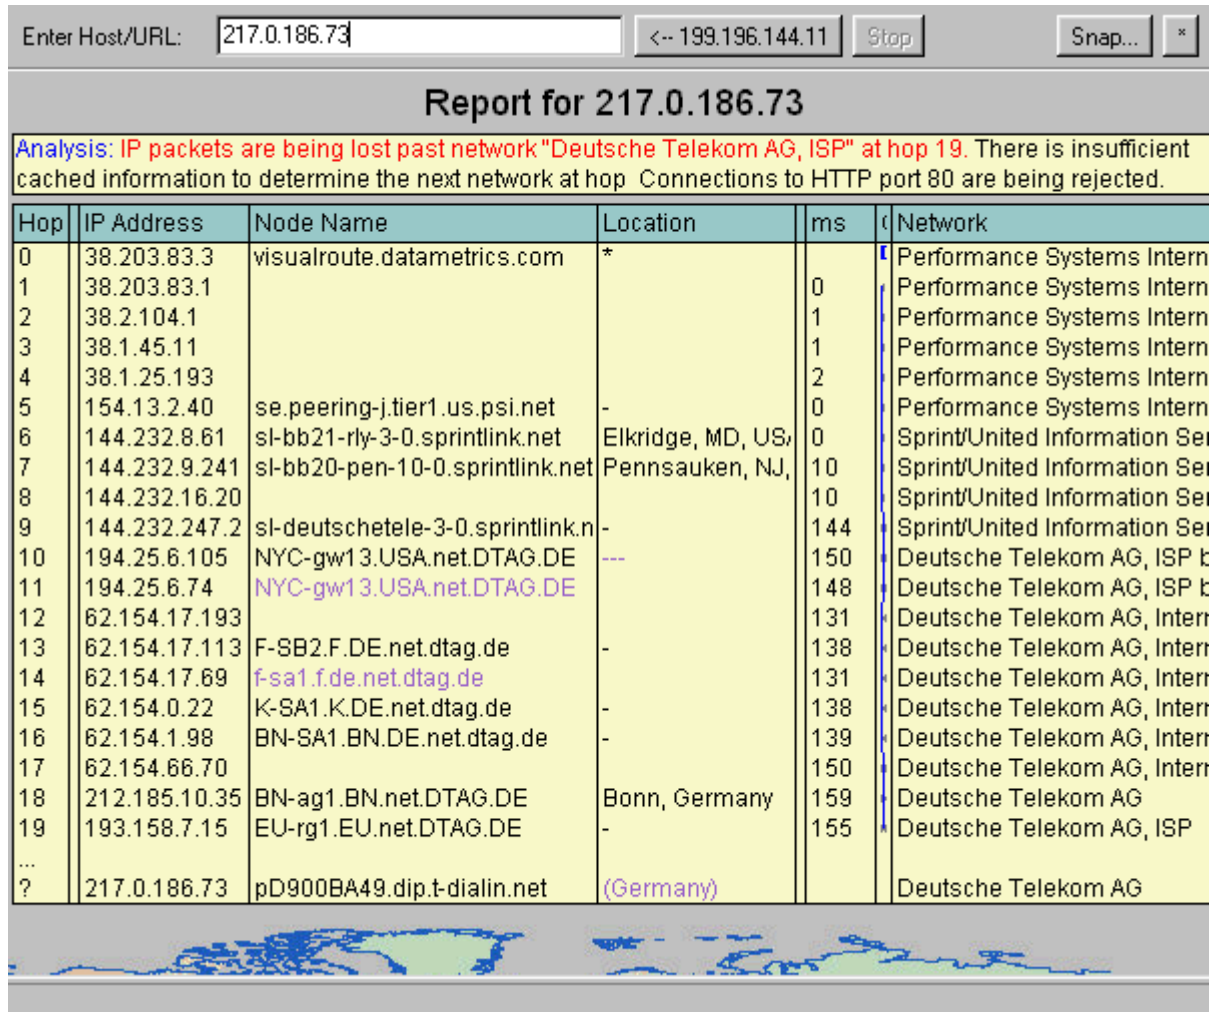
Enter Host/URL: 217.0.186.73 <-- 199.196.144.11 Stop Snap... ×

Report for 217.0.186.73

Analysis: IP packets are being lost past network "Deutsche Telekom AG, ISP" at hop 19. There is insufficient cached information to determine the next network at hop Connections to HTTP port 80 are being rejected.

| Hop | IP Address | Node Name | Location | ms | Network |
|---|---|---|---|---|---|
| 0 | 38.203.83.3 | visualroute.datametrics.com | * | | Performance Systems Intern |
| 1 | 38.203.83.1 | | | 0 | Performance Systems Intern |
| 2 | 38.2.104.1 | | | 1 | Performance Systems Intern |
| 3 | 38.1.45.11 | | | 1 | Performance Systems Intern |
| 4 | 38.1.25.193 | | | 2 | Performance Systems Intern |
| 5 | 154.13.2.40 | se.peering-j.tier1.us.psi.net | - | 0 | Performance Systems Intern |
| 6 | 144.232.8.61 | sl-bb21-rly-3-0.sprintlink.net | Elkridge, MD, US | 0 | Sprint/United Information Se |
| 7 | 144.232.9.241 | sl-bb20-pen-10-0.sprintlink.net | Pennsauken, NJ, | 10 | Sprint/United Information Se |
| 8 | 144.232.16.20 | | | 10 | Sprint/United Information Se |
| 9 | 144.232.247.2 | sl-deutschetele-3-0.sprintlink.n | - | 144 | Sprint/United Information Se |
| 10 | 194.25.6.105 | NYC-gw13.USA.net.DTAG.DE | --- | 150 | Deutsche Telekom AG, ISP b |
| 11 | 194.25.6.74 | NYC-gw13.USA.net.DTAG.DE | | 148 | Deutsche Telekom AG, ISP b |
| 12 | 62.154.17.193 | | | 131 | Deutsche Telekom AG, Intern |
| 13 | 62.154.17.113 | F-SB2.F.DE.net.dtag.de | - | 138 | Deutsche Telekom AG, Intern |
| 14 | 62.154.17.69 | f-sa1.f.de.net.dtag.de | | 131 | Deutsche Telekom AG, Intern |
| 15 | 62.154.0.22 | K-SA1.K.DE.net.dtag.de | - | 138 | Deutsche Telekom AG, Intern |
| 16 | 62.154.1.98 | BN-SA1.BN.DE.net.dtag.de | - | 139 | Deutsche Telekom AG, Intern |
| 17 | 62.154.66.70 | | | 150 | Deutsche Telekom AG, Intern |
| 18 | 212.185.10.35 | BN-ag1.BN.net.DTAG.DE | Bonn, Germany | 159 | Deutsche Telekom AG |
| 19 | 193.158.7.15 | EU-rg1.EU.net.DTAG.DE | - | 155 | Deutsche Telekom AG, ISP |
| ... | | | | | |
| ? | 217.0.186.73 | pD900BA49.dip.t-dialin.net | (Germany) | | Deutsche Telekom AG |